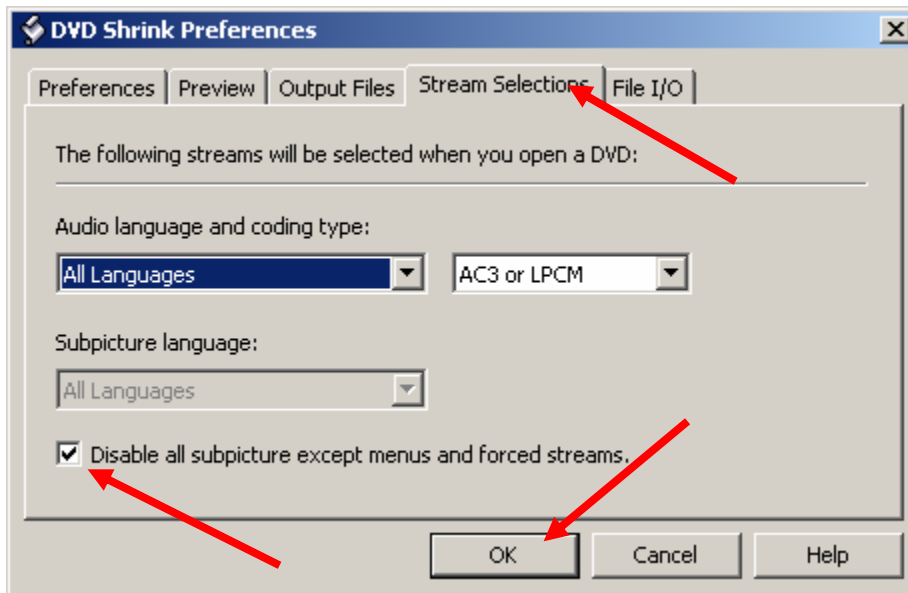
DVD Shrink Preferences

Preferences | Preview | Output Files | Stream Selections | File I/O

The following streams will be selected when you open a DVD:

Audio language and coding type:

All Languages

AC3 or LPCM

Subpicture language:

All Languages

Disable all subpicture except menus and forced streams.

OK

Cancel

Help